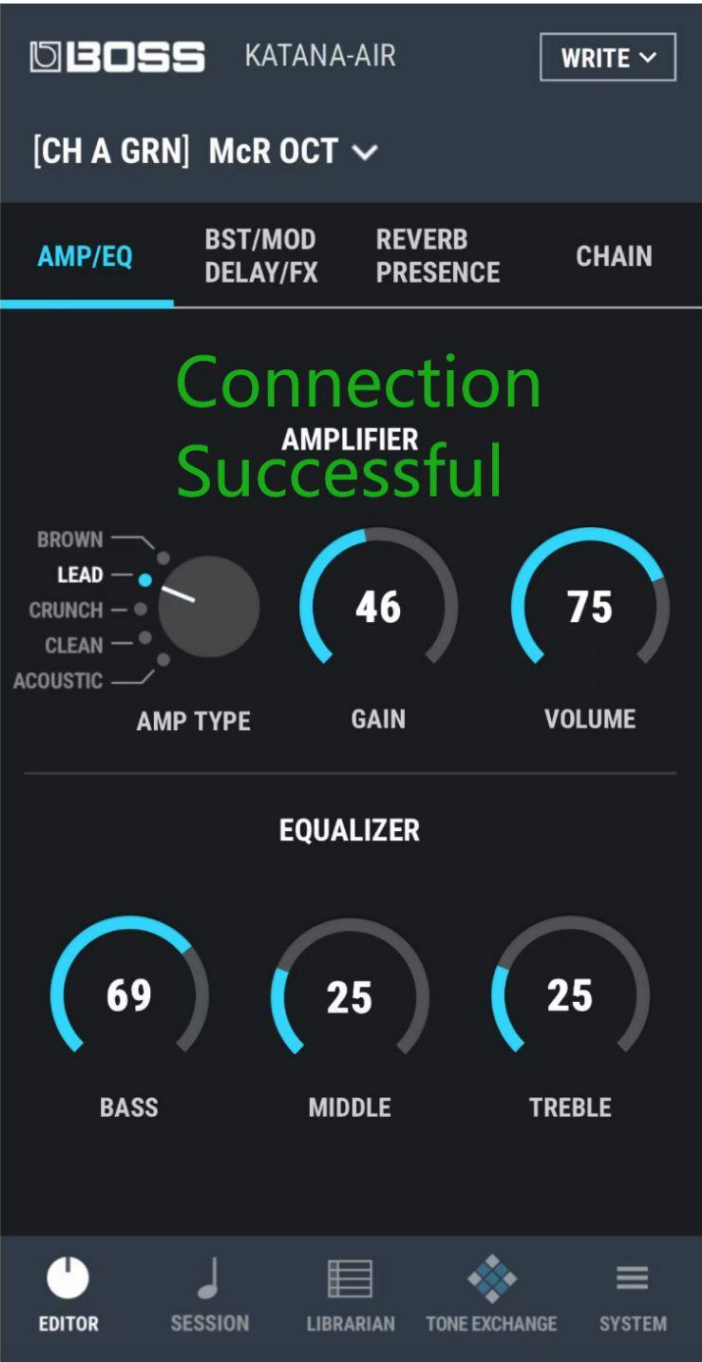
BOSS KATANA-AIR WRITE

[CH A GRN] McR OCT

AMP/EQ
BST/MOD DELAY/FX
REVERB PRESENCE
CHAIN

Connection Successful

AMPLIFIER

BROWN
LEAD
CRUNCH
CLEAN
ACOUSTIC

AMP TYPE

46
GAIN

75
VOLUME

EQUALIZER

69
BASS

25
MIDDLE

25
TREBLE

EDITOR
SESSION
LIBRARIAN
TONE EXCHANGE
SYSTEM